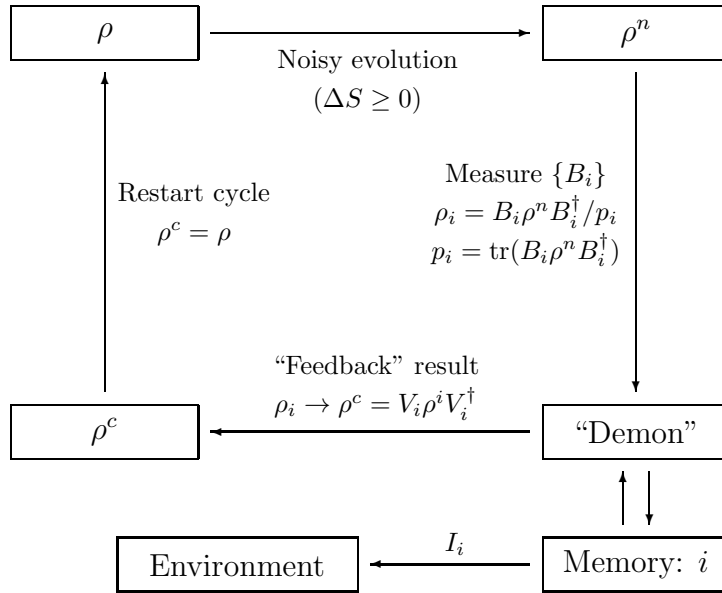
$\rho$

Noisy evolution
$(\Delta S \geq 0)$

$\rho^n$

Restart cycle
$\rho^c = \rho$

Measure $\{B_i\}$
$\rho_i = B_i \rho^n B_i^\dagger / p_i$
$p_i = \mathrm{tr}(B_i \rho^n B_i^\dagger)$

"Feedback" result
$\rho_i \rightarrow \rho^c = V_i \rho^i V_i^\dagger$

$\rho^c$

"Demon"

$I_i$

Environment

Memory: $i$